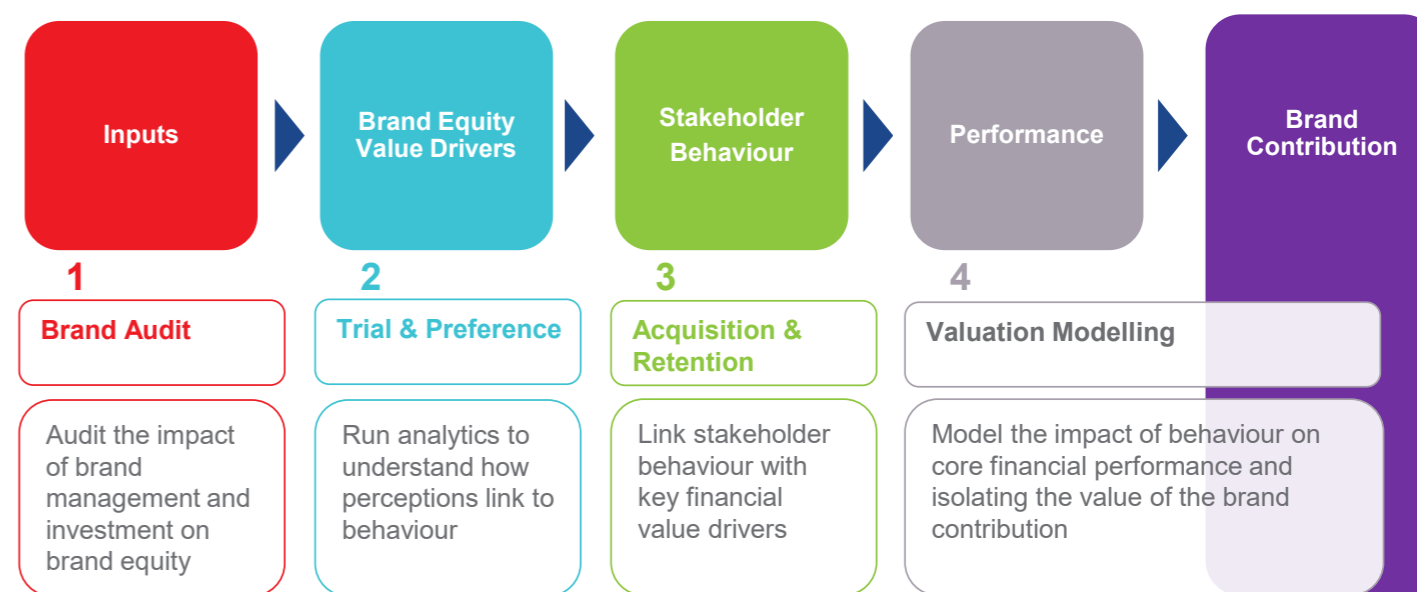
Inputs

Brand Equity Value Drivers

Stakeholder Behaviour

Performance

Brand Contribution

1

Brand Audit

Audit the impact of brand management and investment on brand equity

2

Trial & Preference

Run analytics to understand how perceptions link to behaviour

3

Acquisition & Retention

Link stakeholder behaviour with key financial value drivers

4

Valuation Modelling

Model the impact of behaviour on core financial performance and isolating the value of the brand contribution